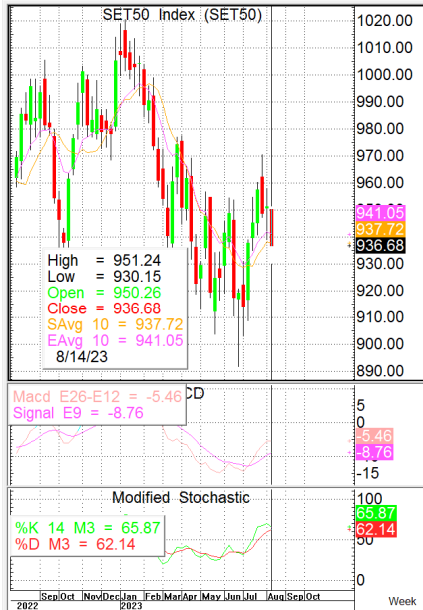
SET50 Index (SET50)

1020.00
1010.00
1000.00
990.00
980.00
970.00
960.00
941.05
937.72
936.68
930.00
920.00
910.00
900.00
890.00

High = 951.24
Low = 930.15
Open = 950.26
Close = 936.68
SAvg 10 = 937.72
EAvg 10 = 941.05
8/14/23

Macd E26-E12 = -5.46
Signal E9 = -8.76
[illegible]CD

5
0
-5.46
-8.76
-15

Modified Stochastic

%K 14 M3 = 65.87
%D M3 = 62.14

100
65.87
62.14
50
0

Sep Oct Nov Dec Jan Feb Mar Apr May Jun Jul Aug Sep Oct
2022
2023
Week